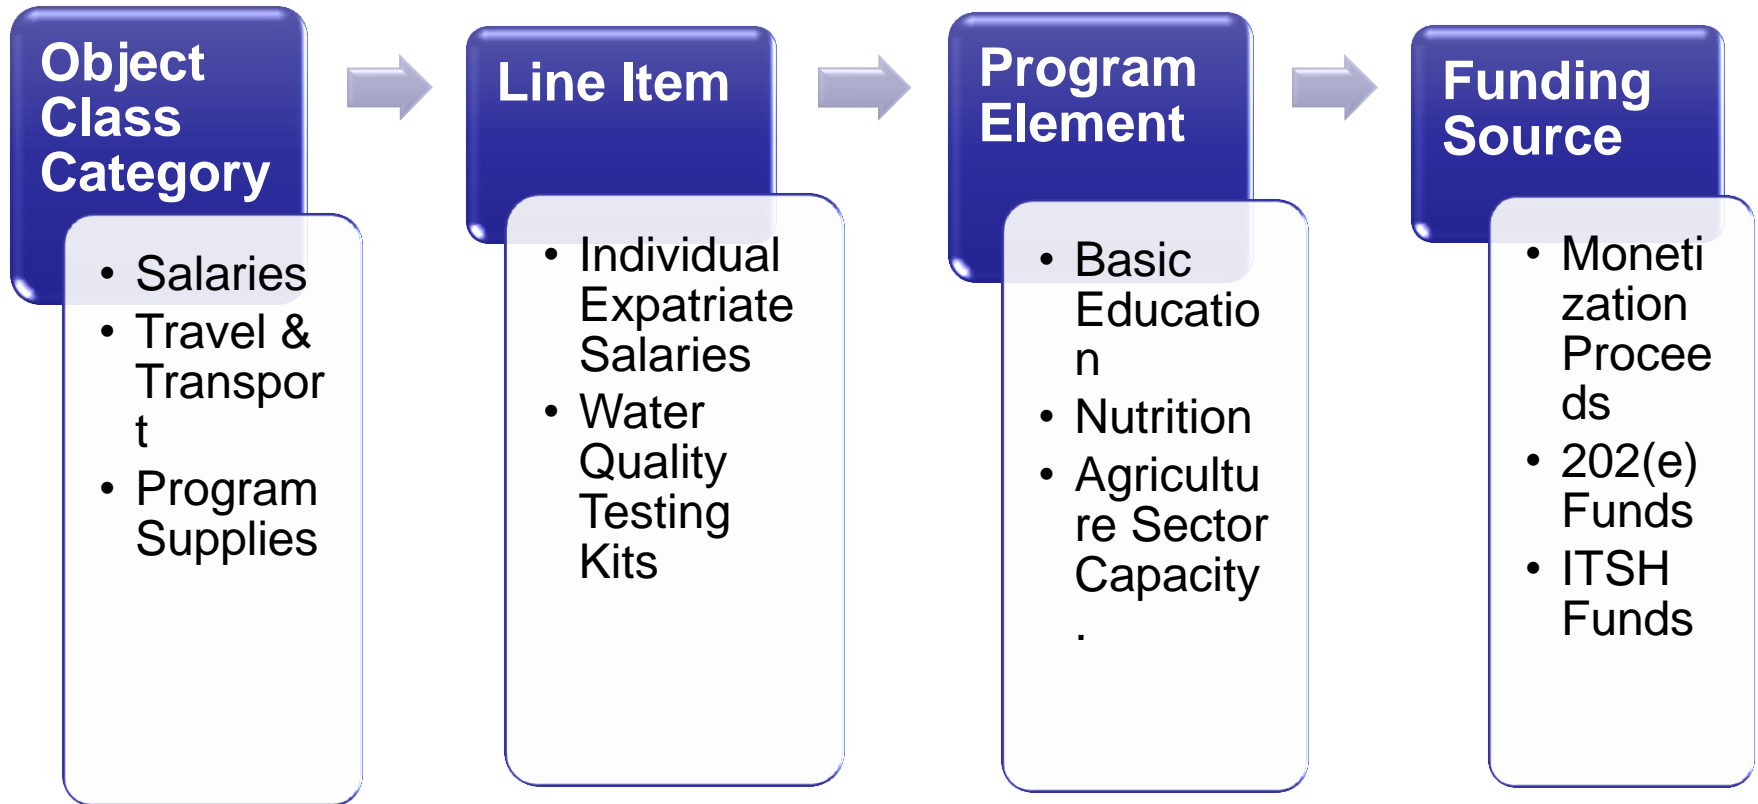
Object Class Category

- Salaries
- Travel & Transport
- Program Supplies

Line Item

- Individual Expatriate Salaries
- Water Quality Testing Kits

Program Element

- Basic Education
- Nutrition
- Agriculture Sector Capacity
.

Funding Source

- Monetization Proceeds
- 202(e) Funds
- ITSH Funds